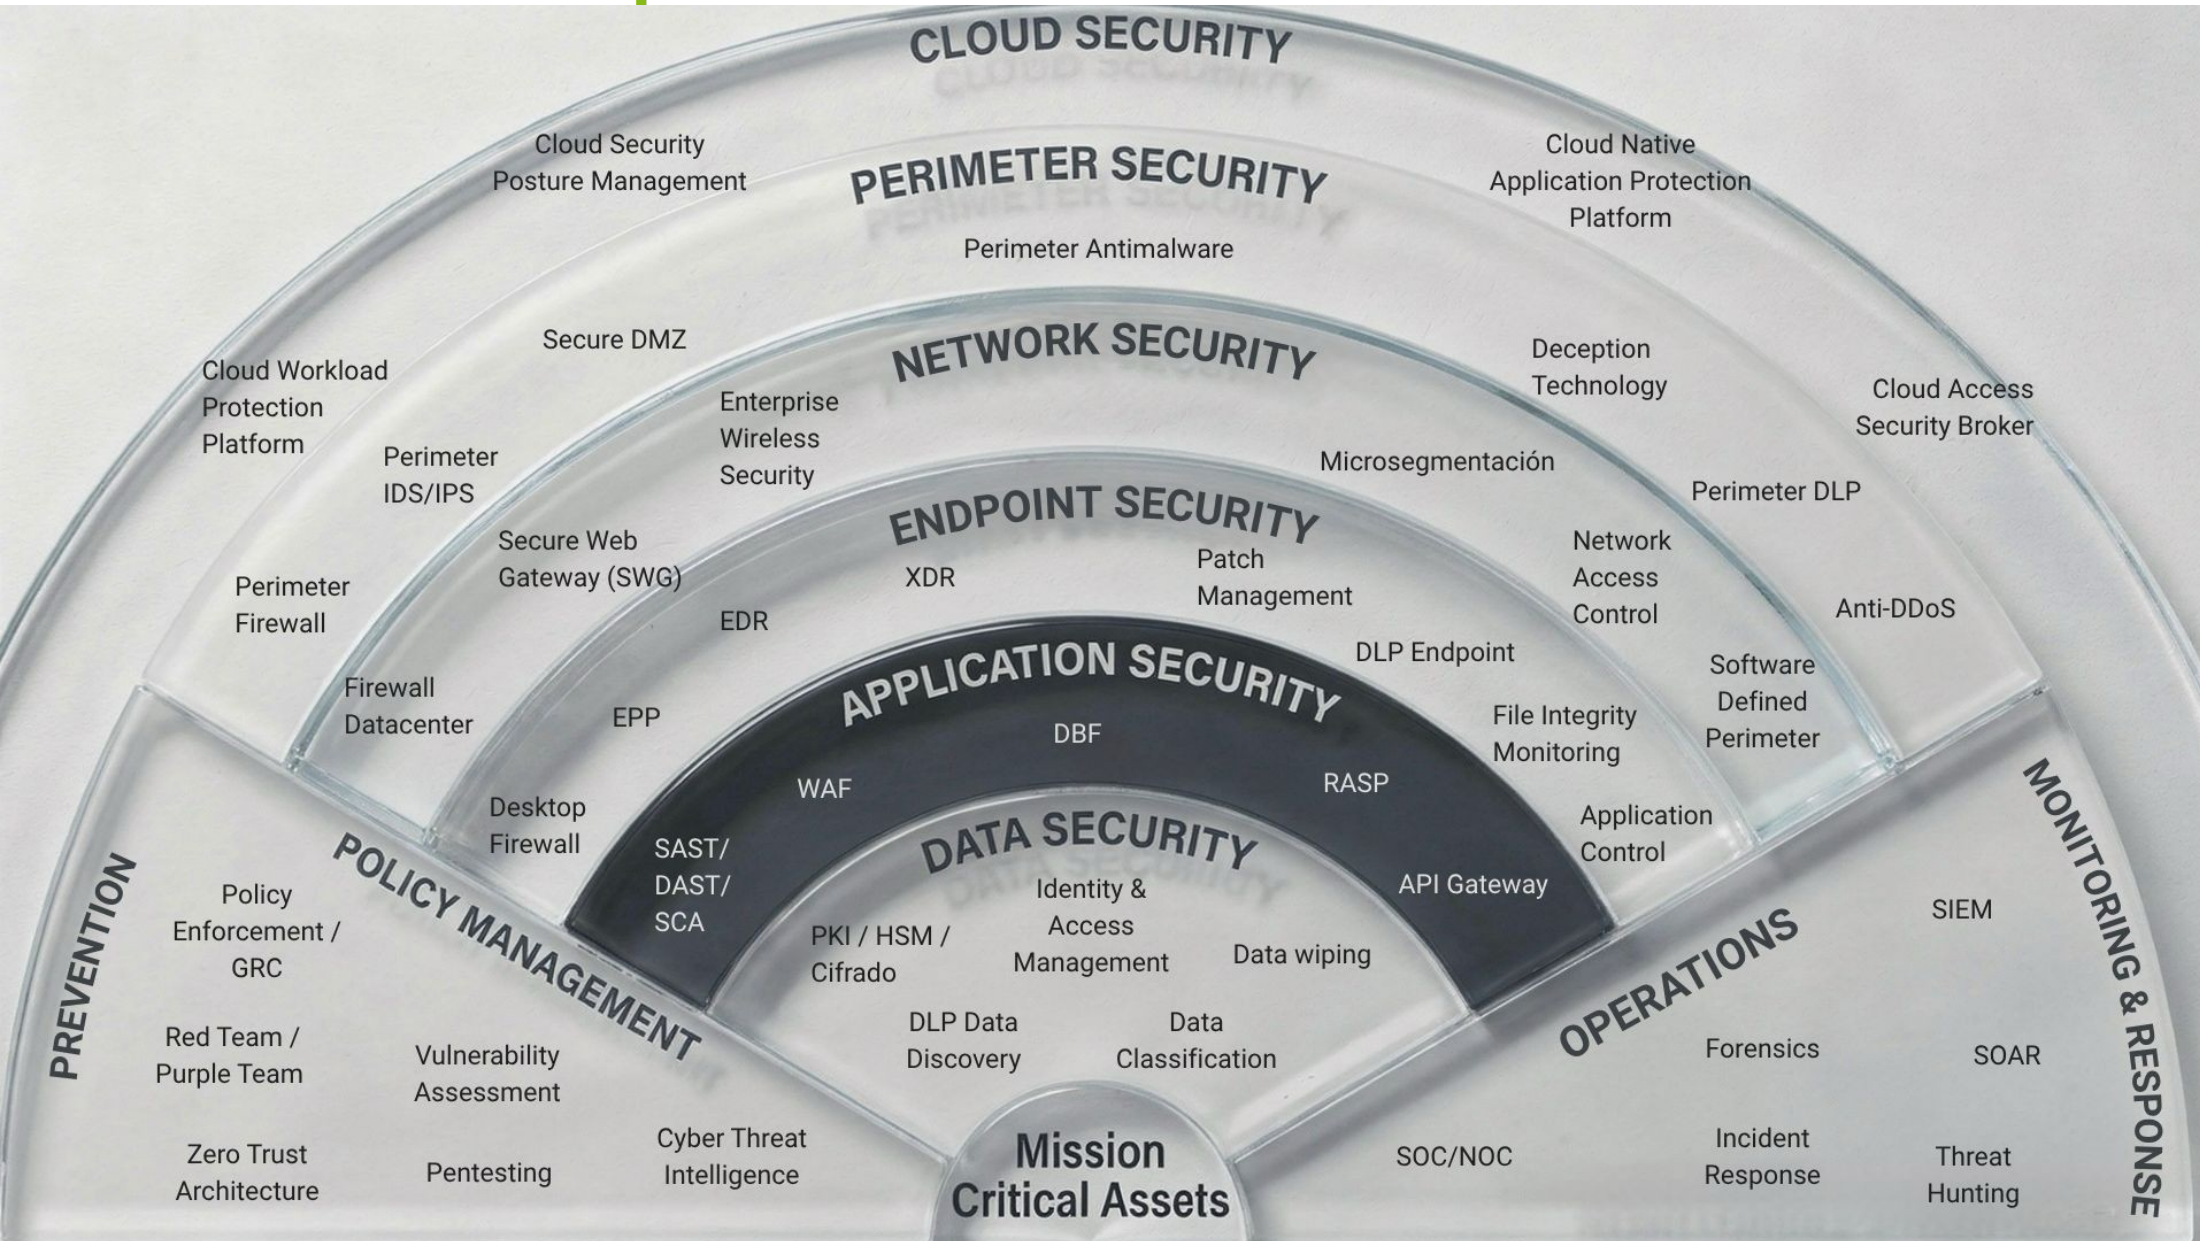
CLOUD SECURITY

Cloud Security Posture Management

Cloud Native Application Protection Platform

Cloud Workload Protection Platform

Cloud Access Security Broker

PERIMETER SECURITY

Perimeter Antimalware

Secure DMZ

Perimeter IDS/IPS

Perimeter Firewall

Firewall Datacenter

Deception Technology

Perimeter DLP

Anti-DDoS

Software Defined Perimeter

NETWORK SECURITY

Enterprise Wireless Security

Secure Web Gateway (SWG)

Microsegmentación

Network Access Control

ENDPOINT SECURITY

XDR

Patch Management

EDR

EPP

Desktop Firewall

DLP Endpoint

File Integrity Monitoring

Application Control

APPLICATION SECURITY

DBF

WAF

RASP

SAST/ DAST/ SCA

API Gateway

DATA SECURITY

Identity & Access Management

PKI / HSM / Cifrado

Data wiping

DLP Data Discovery

Data Classification

Mission Critical Assets

PREVENTION

POLICY MANAGEMENT

Policy Enforcement / GRC

Red Team / Purple Team

Vulnerability Assessment

Zero Trust Architecture

Pentesting

Cyber Threat Intelligence

OPERATIONS

MONITORING & RESPONSE

SIEM

Forensics

SOAR

SOC/NOC

Incident Response

Threat Hunting